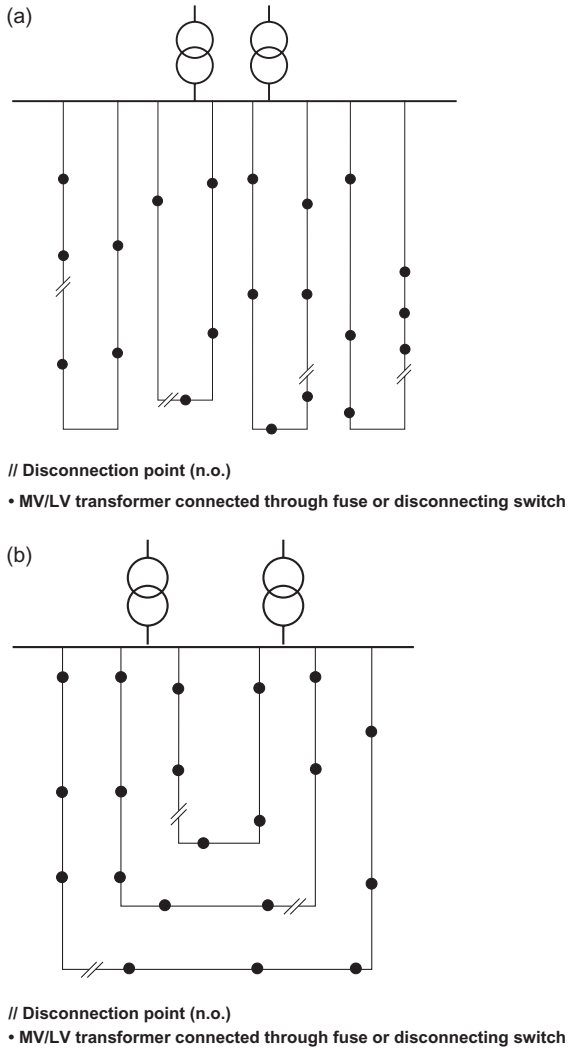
(a)

// Disconnection point (n.o.)

• MV/LV transformer connected through fuse or disconnecting switch

(b)

// Disconnection point (n.o.)

• MV/LV transformer connected through fuse or disconnecting switch